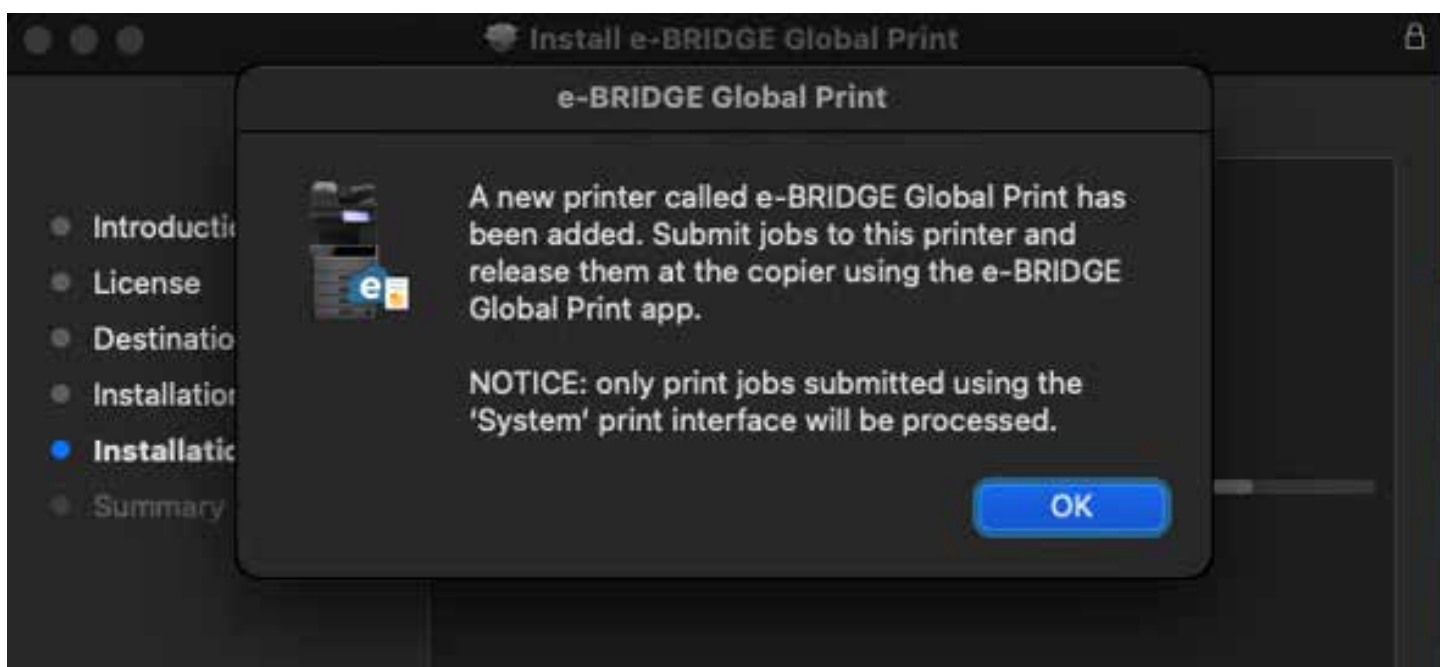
Install e-BRIDGE Global Print

Introducti
License
Destinatio
Installatior
Installatic
Summary

e-BRIDGE Global Print

A new printer called e-BRIDGE Global Print has been added. Submit jobs to this printer and release them at the copier using the e-BRIDGE Global Print app.

NOTICE: only print jobs submitted using the 'System' print interface will be processed.

OK